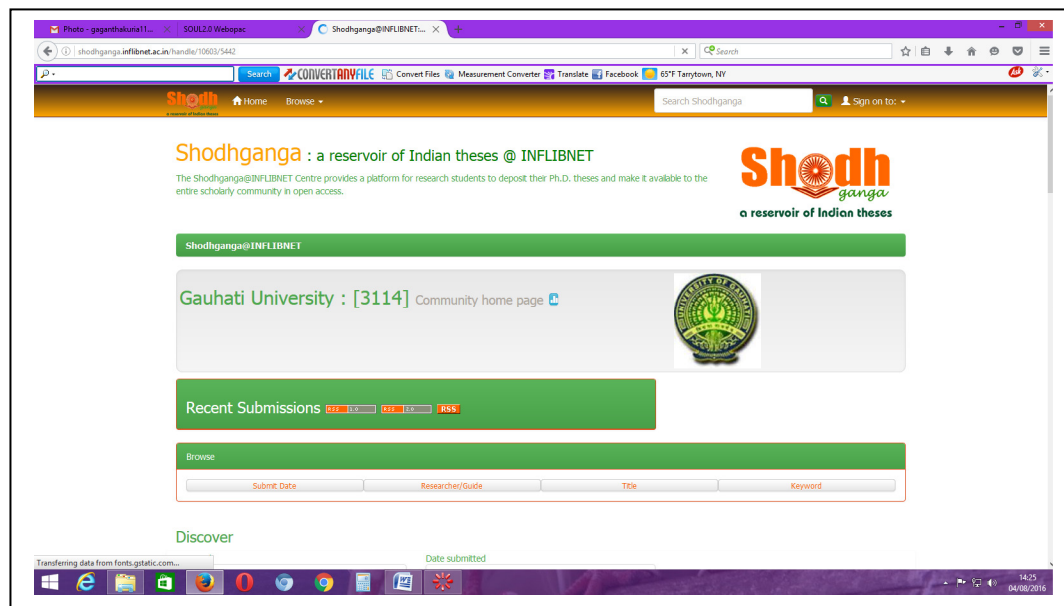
Photo - gaganthakuria11...
SOUL2.0 Webopac
Shodhganga@INFLIBNET:...

shodhganga.inflibnet.ac.in/handle/10603/5442
Search

Search CONVERTANYFILE Convert Files Measurement Converter Translate Facebook 65°F Tarrytown, NY

Shodh a reservoir of Indian theses
Home Browse
Search Shodhganga
Sign on to:

Shodhganga : a reservoir of Indian theses @ INFLIBNET
The Shodhganga@INFLIBNET Centre provides a platform for research students to deposit their Ph.D. theses and make it available to the entire scholarly community in open access.

Shodh ganga
a reservoir of Indian theses

Shodhganga@INFLIBNET

Gauhati University : [3114] Community home page

Recent Submissions RSS 1.0 RSS 2.0 RSS

Browse

| Submit Date | Researcher/Guide | Title | Keyword |
|---|---|---|---|

Discover

Date submitted

Transferring data from fonts.gstatic.com...

14:25
04/08/2016